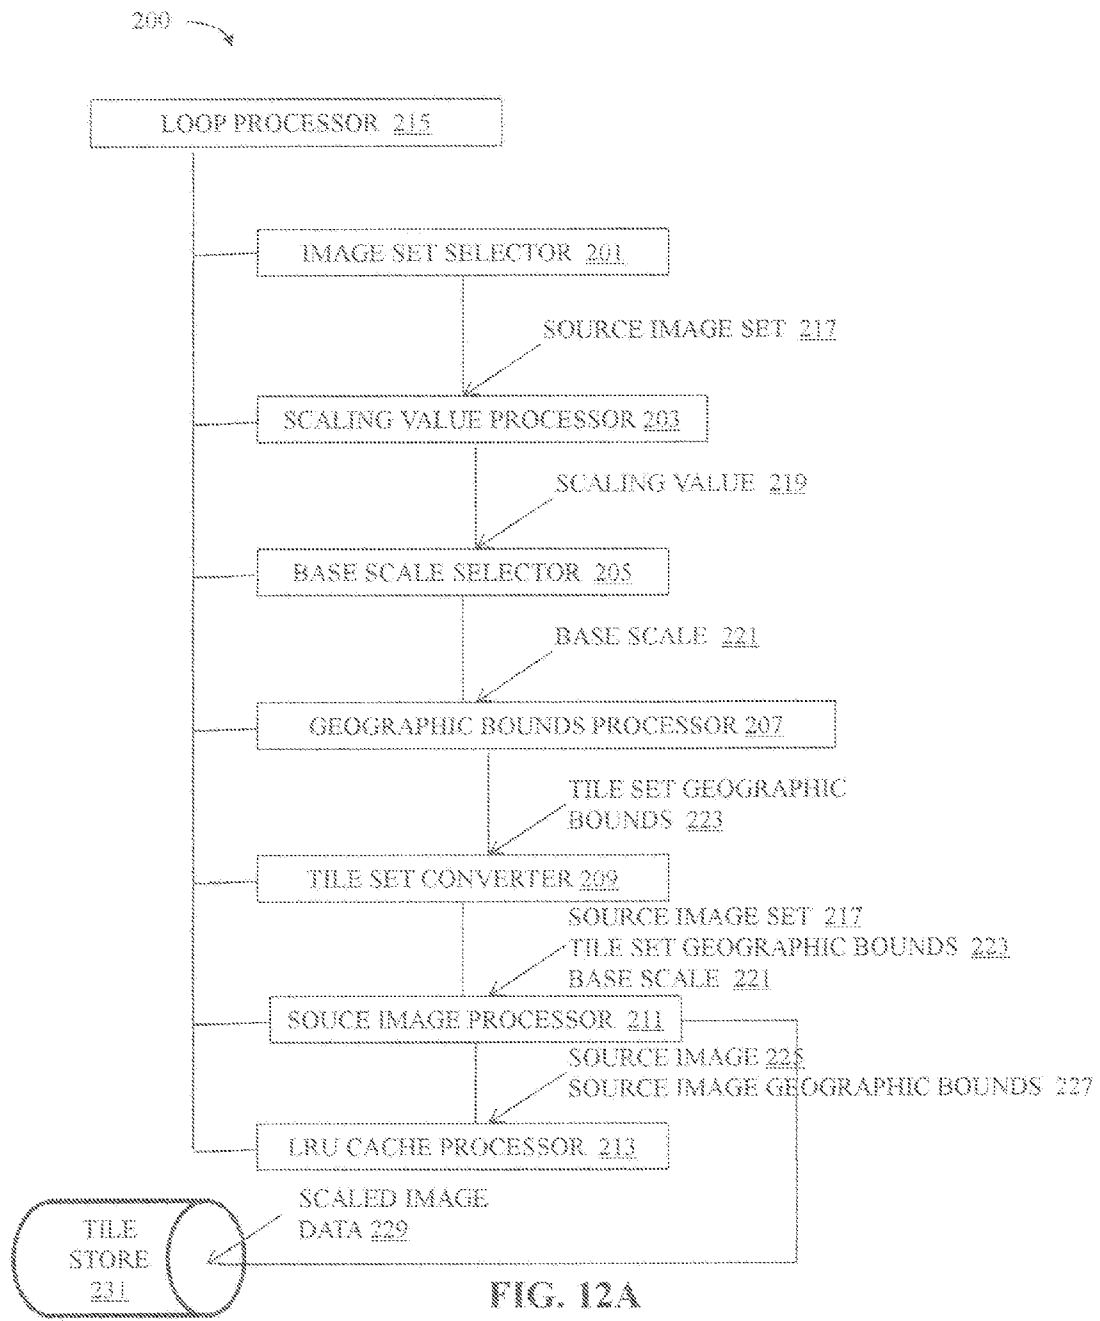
200

LOOP PROCESSOR 215

IMAGE SET SELECTOR 201

SOURCE IMAGE SET 217

SCALING VALUE PROCESSOR 203

SCALING VALUE 219

BASE SCALE SELECTOR 205

BASE SCALE 221

GEOGRAPHIC BOUNDS PROCESSOR 207

TILE SET GEOGRAPHIC BOUNDS 223

TILE SET CONVERTER 209

SOURCE IMAGE SET 217
TILE SET GEOGRAPHIC BOUNDS 223
BASE SCALE 221

SOUCE IMAGE PROCESSOR 211

SOURCE IMAGE 225
SOURCE IMAGE GEOGRAPHIC BOUNDS 227

LRU CACHE PROCESSOR 213

TILE STORE 231

SCALED IMAGE DATA 229

FIG. 12A